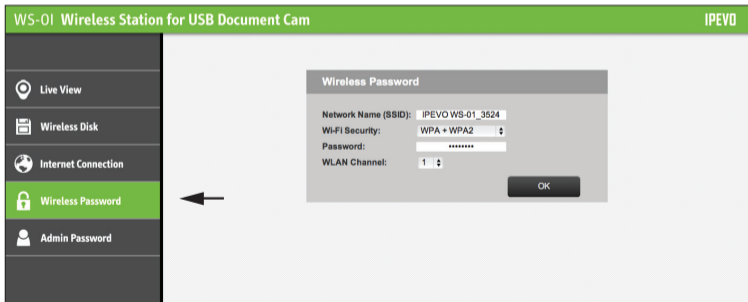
WS-01 Wireless Station for USB Document Cam

IPEVO

Live View

Wireless Disk

Internet Connection

Wireless Password

Admin Password

Wireless Password

Network Name (SSID): IPEVO WS-01_3524

Wi-Fi Security: WPA + WPA2

Password: ••••••••

WLAN Channel: 1

OK